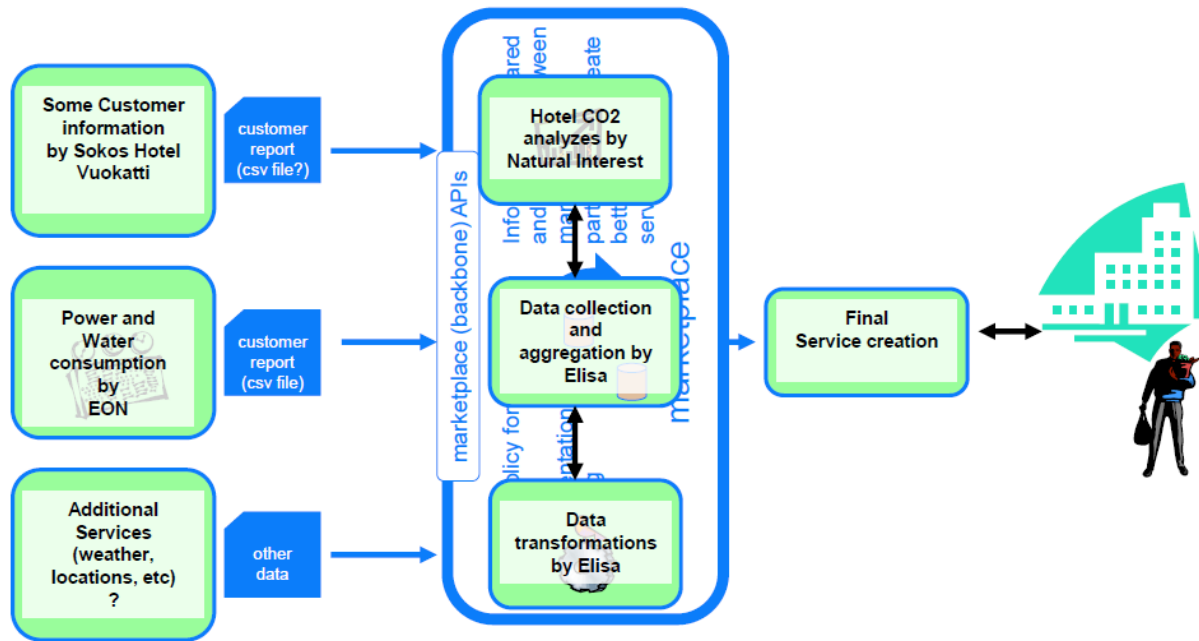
Some Customer information by Sokos Hotel Vuokatti

customer report (csv file?)

Power and Water consumption by EON

customer report (csv file)

Additional Services (weather, locations, etc) ?

other data

marketplace (backbone) APIs

Hotel CO2 analyzes by Natural Interest

Data collection and aggregation by Elisa

Data transformations by Elisa

marketplace

Final Service creation